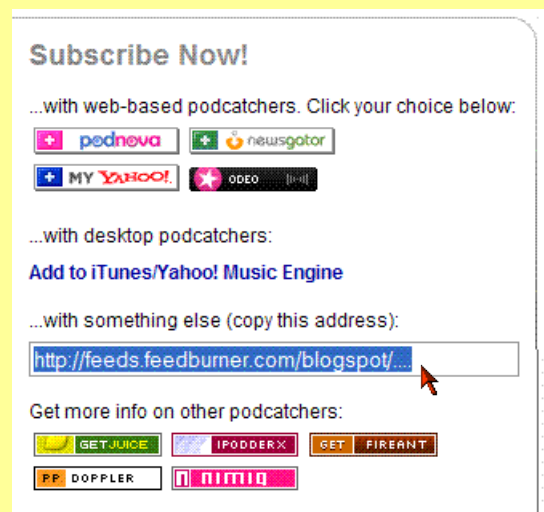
Subscribe Now!

...with web-based podcatchers. Click your choice below:

+ podnova
+ newsgator
+ MY YAHOO!
ODEO

...with desktop podcatchers:

Add to iTunes/Yahoo! Music Engine

...with something else (copy this address):

http://feeds.feedburner.com/blogspot/...

Get more info on other podcatchers:

GETJUICE
IPODDERX
GET FIREANT
PP DOPPLER
nimiq